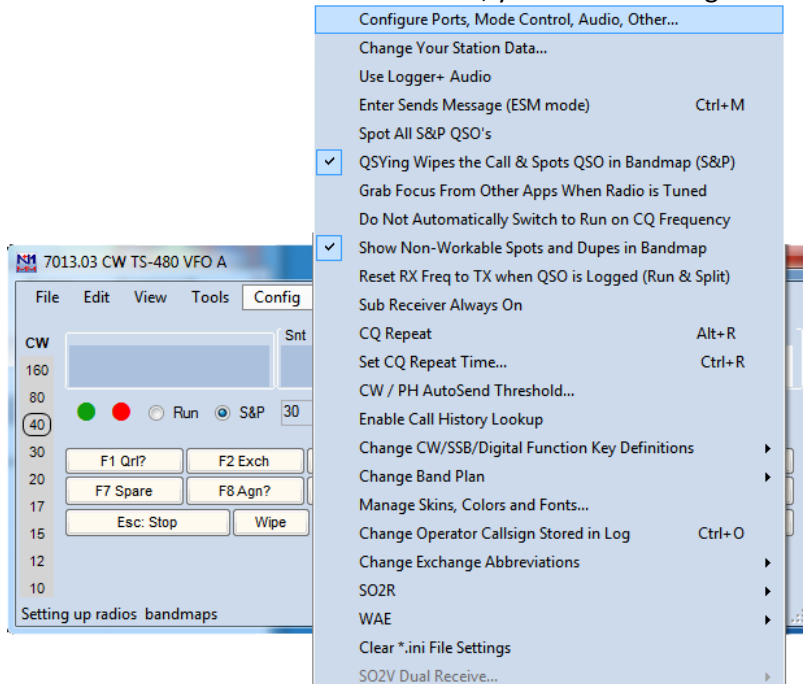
7013.03 CW TS-480 VFO A

File Edit View Tools Config

CW
160
80
40
30
20
17
15
12
10

Snt

Run S&P 30

F1 Qrl? F2 Exch
F7 Spare F8 Agn?
Esc: Stop Wipe

Setting up radios bandmaps

Configure Ports, Mode Control, Audio, Other...
Change Your Station Data...
Use Logger+ Audio
Enter Sends Message (ESM mode) Ctrl+M
Spot All S&P QSO's
QSYing Wipes the Call & Spots QSO in Bandmap (S&P)
Grab Focus From Other Apps When Radio is Tuned
Do Not Automatically Switch to Run on CQ Frequency
Show Non-Workable Spots and Dupes in Bandmap
Reset RX Freq to TX when QSO is Logged (Run & Split)
Sub Receiver Always On
CQ Repeat Alt+R
Set CQ Repeat Time... Ctrl+R
CW / PH AutoSend Threshold...
Enable Call History Lookup
Change CW/SSB/Digital Function Key Definitions
Change Band Plan
Manage Skins, Colors and Fonts...
Change Operator Callsign Stored in Log Ctrl+O
Change Exchange Abbreviations
SO2R
WAE
Clear *.ini File Settings
SO2V Dual Receive...